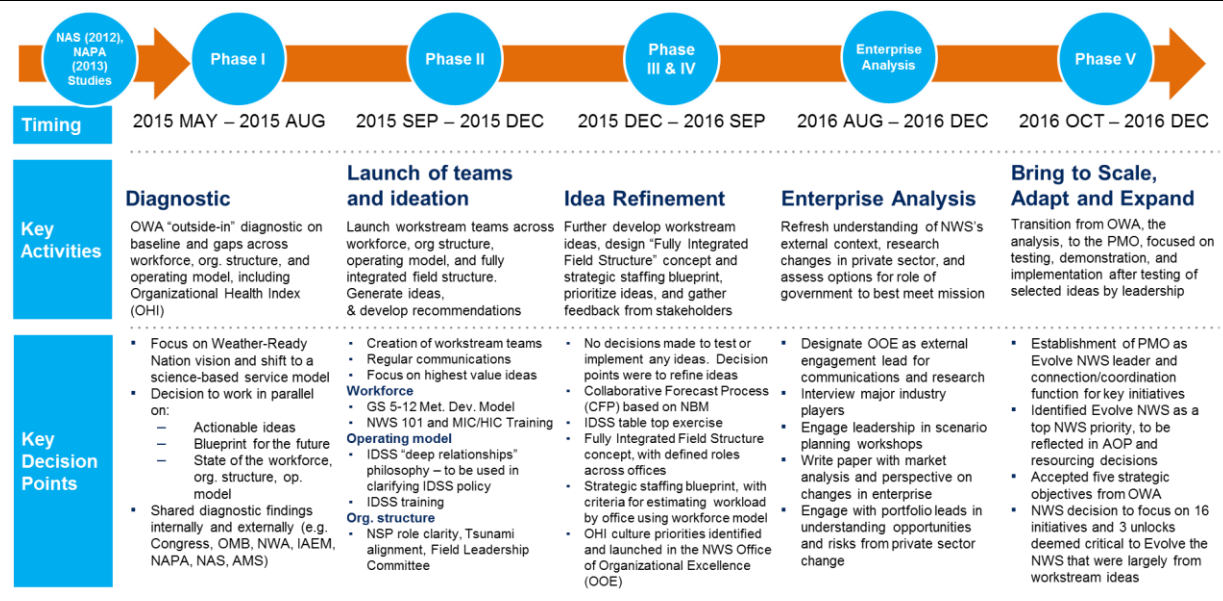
NAS (2012), NAPA (2013) Studies

Phase I

Phase II

Phase III & IV

Enterprise Analysis

Phase V

Timing

2015 MAY – 2015 AUG

2015 SEP – 2015 DEC

2015 DEC – 2016 SEP

2016 AUG – 2016 DEC

2016 OCT – 2016 DEC

Key Activities

Diagnostic

OWA "outside-in" diagnostic on baseline and gaps across workforce, org. structure, and operating model, including Organizational Health Index (OHI)

Launch of teams and ideation

Launch workstream teams across workforce, org structure, operating model, and fully integrated field structure. Generate ideas, & develop recommendations

Idea Refinement

Further develop workstream ideas, design "Fully Integrated Field Structure" concept and strategic staffing blueprint, prioritize ideas, and gather feedback from stakeholders

Enterprise Analysis

Refresh understanding of NWS's external context, research changes in private sector, and assess options for role of government to best meet mission

Bring to Scale, Adapt and Expand

Transition from OWA, the analysis, to the PMO, focused on testing, demonstration, and implementation after testing of selected ideas by leadership

Key Decision Points

- Focus on Weather-Ready Nation vision and shift to a science-based service model
- Decision to work in parallel on:
  – Actionable ideas
  – Blueprint for the future
  – State of the workforce, org. structure, op. model
- Shared diagnostic findings internally and externally (e.g. Congress, OMB, NWA, IAEM, NAPA, NAS, AMS)

- Creation of workstream teams
- Regular communications
- Focus on highest value ideas

Workforce
- GS 5-12 Met. Dev. Model
- NWS 101 and MIC/HIC Training

Operating model
- IDSS "deep relationships" philosophy – to be used in clarifying IDSS policy
- IDSS training

Org. structure
- NSP role clarity, Tsunami alignment, Field Leadership Committee

- No decisions made to test or implement any ideas. Decision points were to refine ideas
- Collaborative Forecast Process (CFP) based on NBM
- IDSS table top exercise
- Fully Integrated Field Structure concept, with defined roles across offices
- Strategic staffing blueprint, with criteria for estimating workload by office using workforce model
- OHI culture priorities identified and launched in the NWS Office of Organizational Excellence (OOE)

- Designate OOE as external engagement lead for communications and research
- Interview major industry players
- Engage leadership in scenario planning workshops
- Write paper with market analysis and perspective on changes in enterprise
- Engage with portfolio leads in understanding opportunities and risks from private sector change

- Establishment of PMO as Evolve NWS leader and connection/coordination function for key initiatives
- Identified Evolve NWS as a top NWS priority, to be reflected in AOP and resourcing decisions
- Accepted five strategic objectives from OWA
- NWS decision to focus on 16 initiatives and 3 unlocks deemed critical to Evolve the NWS that were largely from workstream ideas